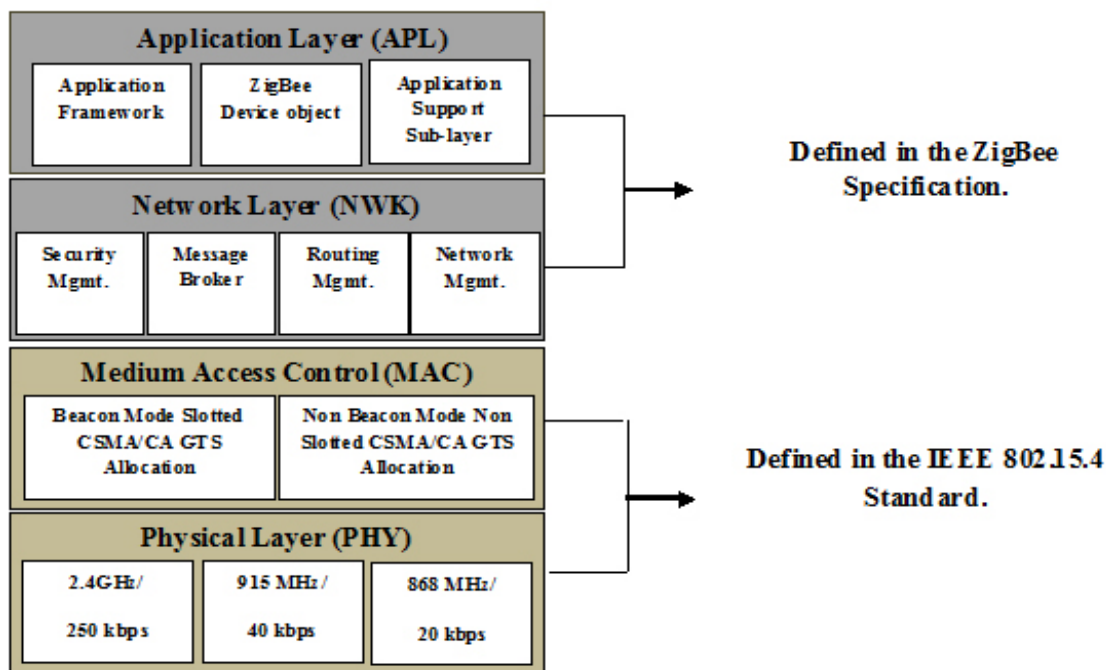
Application Layer (APL)

Application Framework

ZigBee Device object

Application Support Sub-layer

Network Layer (NWK)

Security Mgmt.

Message Broker

Routing Mgmt.

Network Mgmt.

Defined in the ZigBee Specification.

Medium Access Control (MAC)

Beacon Mode Slotted CSMA/CA GTS Allocation

Non Beacon Mode Non Slotted CSMA/CA GTS Allocation

Physical Layer (PHY)

2.4GHz/ 250 kbps

915 MHz/ 40 kbps

868 MHz/ 20 kbps

Defined in the IEEE 802.15.4 Standard.